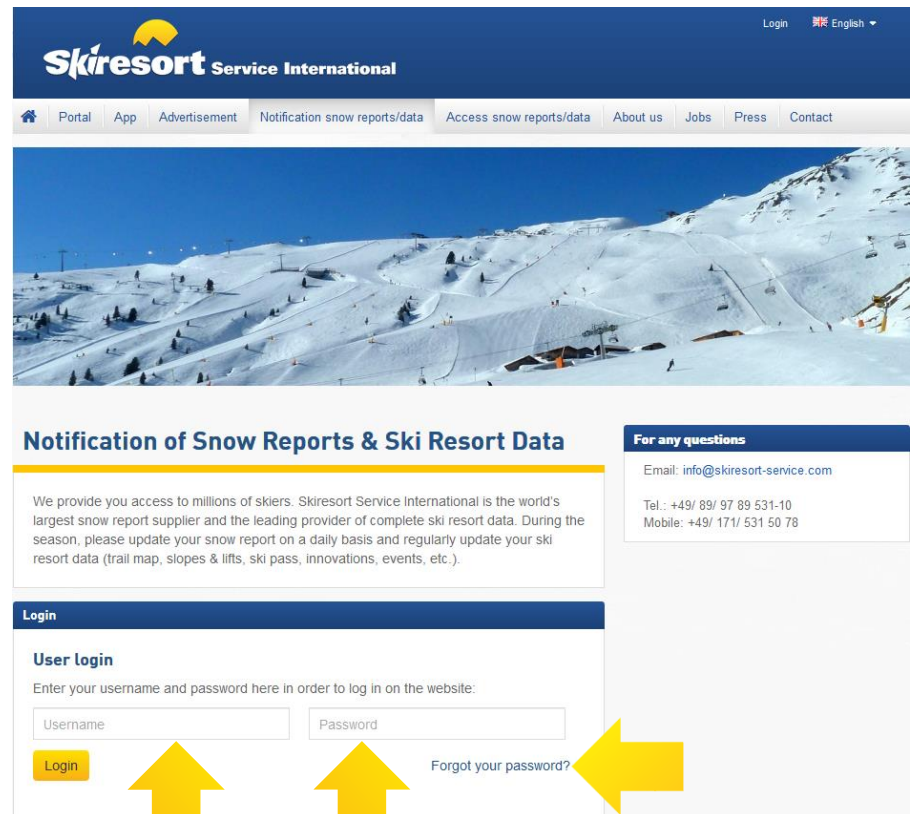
Login English

Skiresort Service International

Portal App Advertisement Notification snow reports/data Access snow reports/data About us Jobs Press Contact

Notification of Snow Reports & Ski Resort Data

We provide you access to millions of skiers. Skiresort Service International is the world's largest snow report supplier and the leading provider of complete ski resort data. During the season, please update your snow report on a daily basis and regularly update your ski resort data (trail map, slopes & lifts, ski pass, innovations, events, etc.).

For any questions

Email: info@skiresort-service.com

Tel.: +49/ 89/ 97 89 531-10
Mobile: +49/ 171/ 531 50 78

Login

User login

Enter your username and password here in order to log in on the website:

Username

Password

Login

Forgot your password?